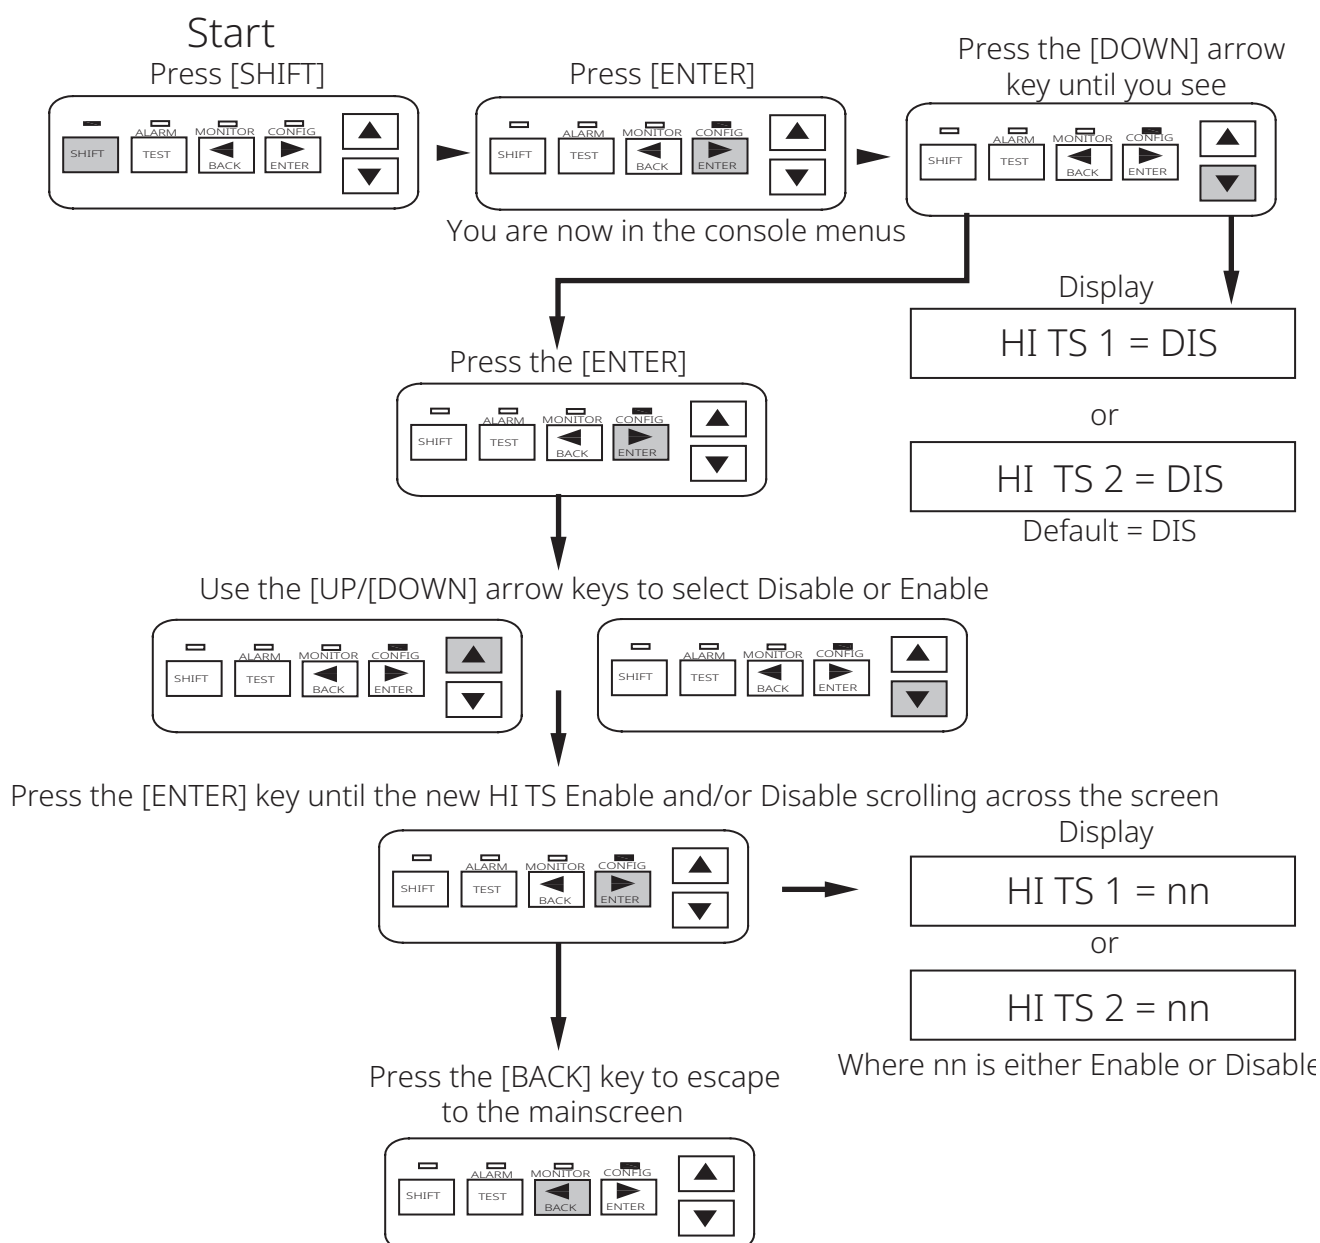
Start
Press [SHIFT]

SHIFT ALARM TEST MONITOR BACK CONFIG ENTER

Press [ENTER]

SHIFT ALARM TEST MONITOR BACK CONFIG ENTER

You are now in the console menus

Press the [DOWN] arrow key until you see

SHIFT ALARM TEST MONITOR BACK CONFIG ENTER

Display

HI TS 1 = DIS

or

HI TS 2 = DIS

Default = DIS

Press the [ENTER]

SHIFT ALARM TEST MONITOR BACK CONFIG ENTER

Use the [UP/[DOWN] arrow keys to select Disable or Enable

SHIFT ALARM TEST MONITOR BACK CONFIG ENTER

SHIFT ALARM TEST MONITOR BACK CONFIG ENTER

Press the [ENTER] key until the new HI TS Enable and/or Disable scrolling across the screen

SHIFT ALARM TEST MONITOR BACK CONFIG ENTER

Display

HI TS 1 = nn

or

HI TS 2 = nn

Where nn is either Enable or Disable

Press the [BACK] key to escape to the mainscreen

SHIFT ALARM TEST MONITOR BACK CONFIG ENTER